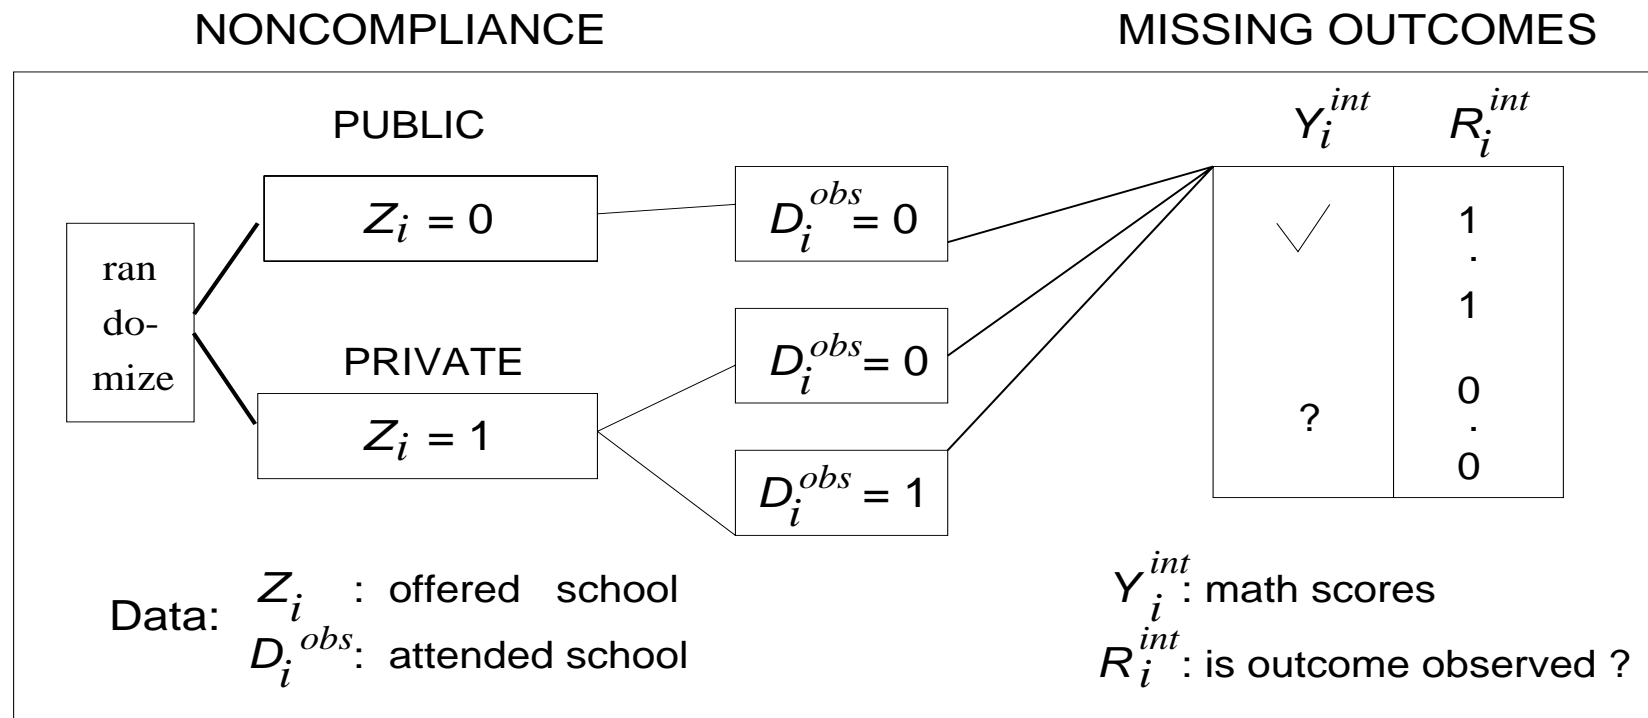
NONCOMPLIANCE

MISSING OUTCOMES

PUBLIC

$Z_i = 0$

$D_i^{obs} = 0$

ran do- mize

PRIVATE

$D_i^{obs} = 0$

$Z_i = 1$

$D_i^{obs} = 1$

| $Y_i^{int}$ | $R_i^{int}$ |
|---|---|
| ✓ | 1 . 1 |
| ? | 0 . 0 |

Data: $Z_i$ : offered school
$D_i^{obs}$: attended school

$Y_i^{int}$: math scores
$R_i^{int}$: is outcome observed ?